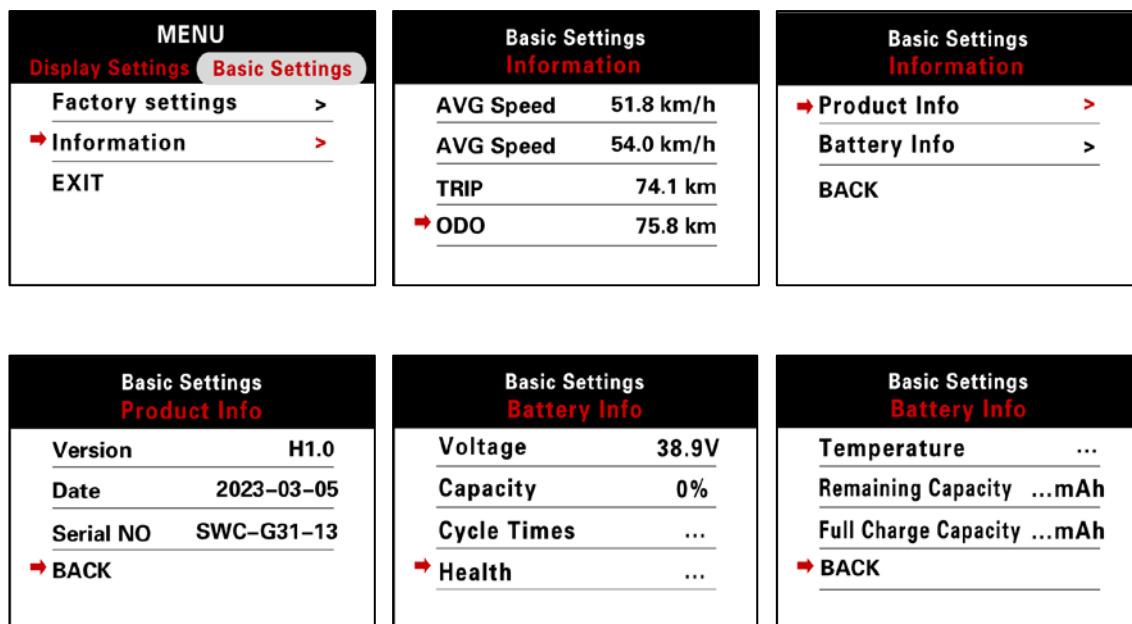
MENU
Display Settings Basic Settings
Factory settings >
Information >
EXIT

Basic Settings
Information
AVG Speed 51.8 km/h
AVG Speed 54.0 km/h
TRIP 74.1 km
ODO 75.8 km

Basic Settings
Information
Product Info >
Battery Info >
BACK

Basic Settings
Product Info
Version H1.0
Date 2023-03-05
Serial NO SWC-G31-13
BACK

Basic Settings
Battery Info
Voltage 38.9V
Capacity 0%
Cycle Times ...
Health ...

Basic Settings
Battery Info
Temperature ...
Remaining Capacity ...mAh
Full Charge Capacity ...mAh
BACK